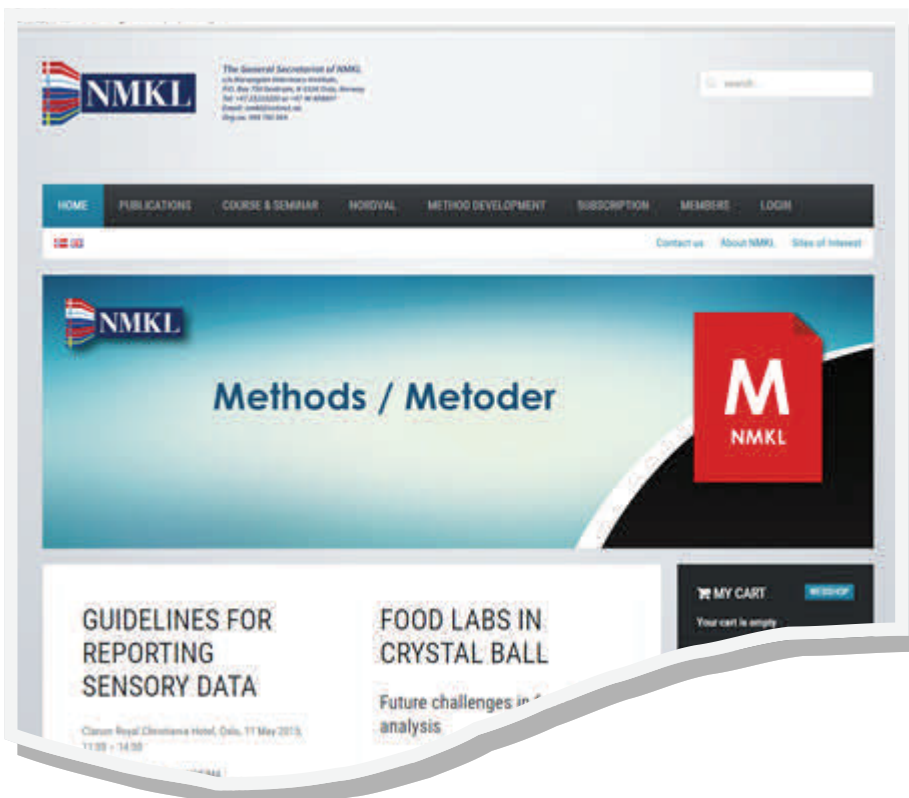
NMKL

The General Secretariat of NMKL
c/o Norwegian Veterinary Institute,
P.O. Box 750 Sentrum, N-0106 Oslo, Norway
Tel: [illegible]
Email: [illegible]
Org.no. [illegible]

search...

HOME PUBLICATIONS COURSE & SEMINAR NORDVAL METHOD DEVELOPMENT SUBSCRIPTION MEMBERS LOGIN

Contact us About NMKL Sites of Interest

NMKL

Methods / Metoder

M
NMKL

MY CART WEBSHOP
Your cart is empty

GUIDELINES FOR REPORTING SENSORY DATA

Clarion Royal Christiania Hotel, Oslo, 11 May 2015, 11:00 – 14:00

FOOD LABS IN CRYSTAL BALL

Future challenges in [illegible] analysis